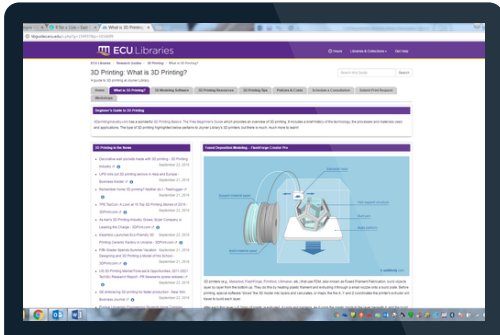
What is 3D Printing?

ECU Libraries

Hours | Libraries & Collections | Get Help

ECU Libraries / Research Guides / 3D Printing / What is 3D Printing?

3D Printing: What is 3D Printing?

A guide to 3D printing at Joyner Library

Search this Guide | Search

Home | What is 3D Printing? | 3D Modeling Software | 3D Printing Resources | 3D Printing Tips | Policies & Costs | Schedule a Consultation | Submit Print Request | Workshops

Beginner's Guide to 3D Printing

3D Printing in the News

Fused Deposition Modeling - FlashForge Creator Pro

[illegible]